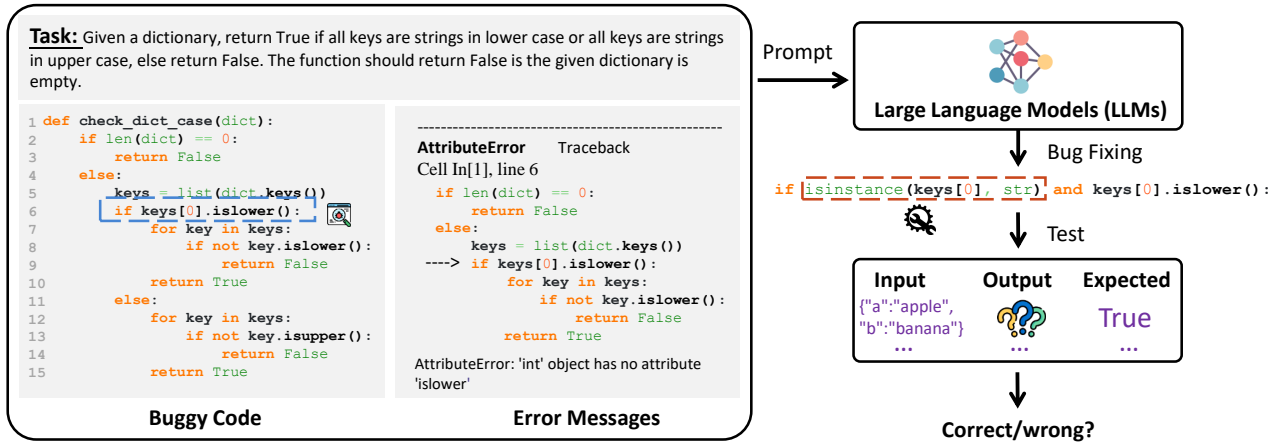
**Task:** Given a dictionary, return True if all keys are strings in lower case or all keys are strings in upper case, else return False. The function should return False is the given dictionary is empty.

```
1  def check_dict_case(dict):
2      if len(dict) == 0:
3          return False
4      else:
5          keys = list(dict.keys())
6          if keys[0].islower():
7              for key in keys:
8                  if not key.islower():
9                      return False
10             return True
11         else:
12             for key in keys:
13                 if not key.isupper():
14                     return False
15             return True
```

Buggy Code

---------------------------------------------
AttributeError Traceback
Cell In[1], line 6

```
  if len(dict) == 0:
      return False
  else:
      keys = list(dict.keys())
----> if keys[0].islower():
          for key in keys:
              if not key.islower():
                  return False
          return True
```

AttributeError: 'int' object has no attribute 'islower'

Error Messages

Prompt

Large Language Models (LLMs)

Bug Fixing

if isinstance(keys[0], str) and keys[0].islower():

Test

| Input | Output | Expected |
|---|---|---|
| {"a":"apple", "b":"banana"} | | True |
| ... | ... | ... |

Correct/wrong?